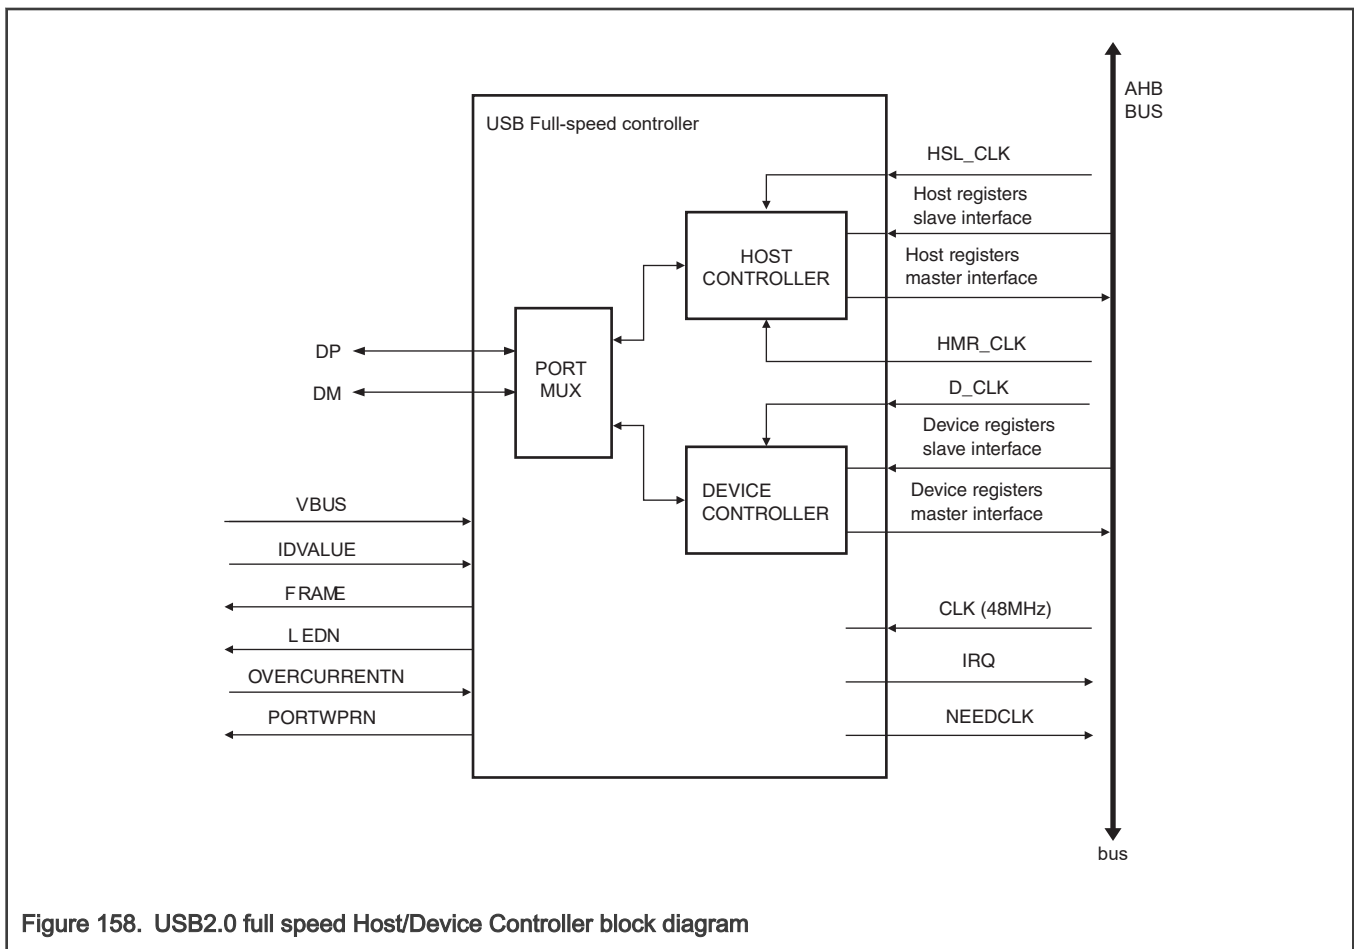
AHB
BUS

USB Full-speed controller

HSL_CLK

Host registers
slave interface

HOST
CONTROLLER

Host registers
master interface

DP

DM

PORT
MUX

HMR_CLK

D_CLK

Device registers
slave interface

DEVICE
CONTROLLER

Device registers
master interface

VBUS

IDVALUE

F RAME

L EDN

OVERCURRENTN

PORTWPRN

CLK (48MHz)

IRQ

NEEDCLK

bus

Figure 158. USB2.0 full speed Host/Device Controller block diagram